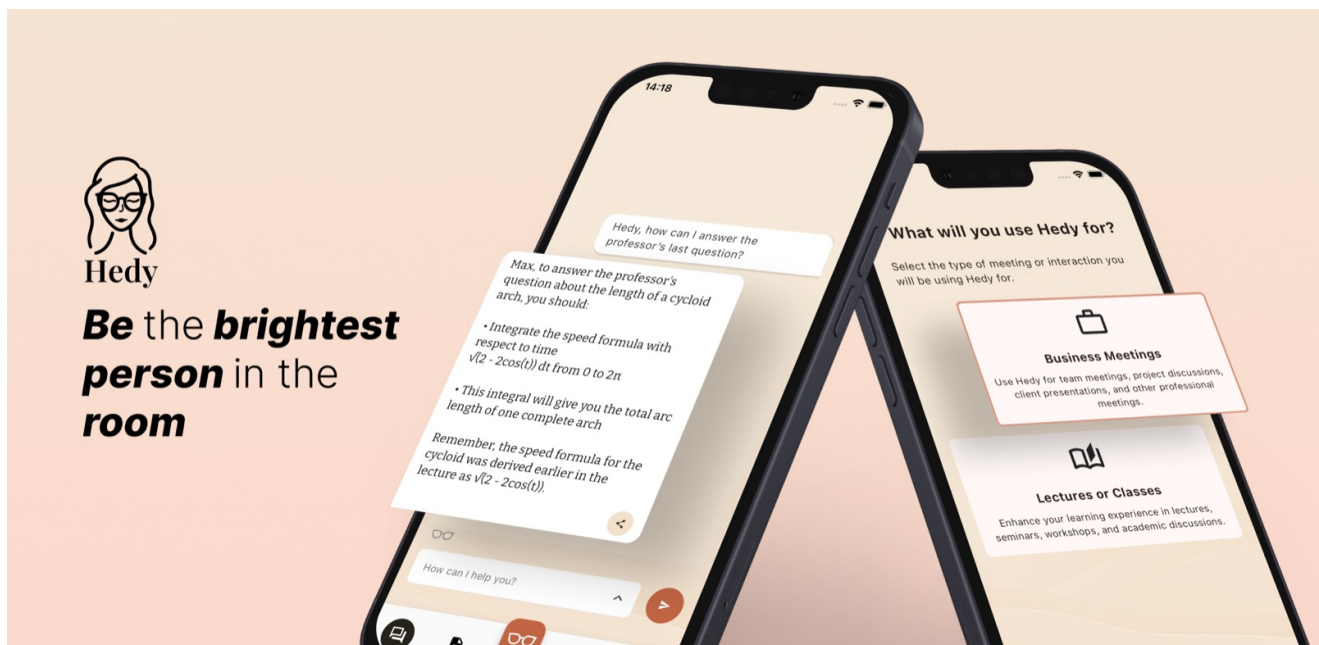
Hedy

**Be** the **brightest** **person** in the **room**

14:18

Hedy, how can I answer the professor's last question?

Max, to answer the professor's question about the length of a cycloid arch, you should:

• Integrate the speed formula with respect to time √(2 - 2cos(t)) dt from 0 to 2π

• This integral will give you the total arc length of one complete arch

Remember, the speed formula for the cycloid was derived earlier in the lecture as √(2 - 2cos(t)).

How can I help you?

What will you use Hedy for?

Select the type of meeting or interaction you will be using Hedy for.

Business Meetings

Use Hedy for team meetings, project discussions, client presentations, and other professional meetings.

Lectures or Classes

Enhance your learning experience in lectures, seminars, workshops, and academic discussions.